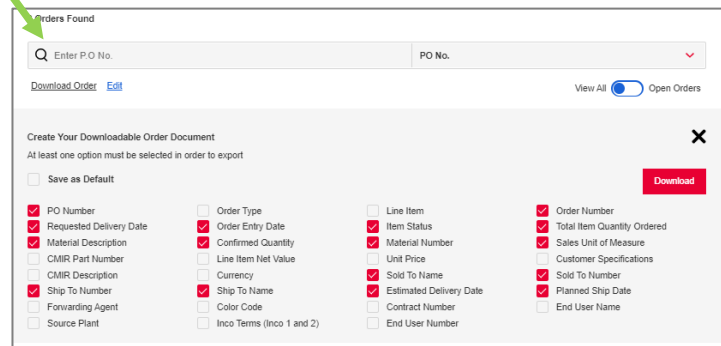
Orders Found

Enter P.O No.

PO No.

Download Order Edit

View All Open Orders

Create Your Downloadable Order Document

At least one option must be selected in order to export

Save as Default

Download

PO Number
Requested Delivery Date
Material Description
CMIR Part Number
CMIR Description
Ship To Number
Forwarding Agent
Source Plant

Order Type
Order Entry Date
Confirmed Quantity
Line Item Net Value
Currency
Ship To Name
Color Code
Inco Terms (Inco 1 and 2)

Line Item
Item Status
Material Number
Unit Price
Sold To Name
Estimated Delivery Date
Contract Number
End User Number

Order Number
Total Item Quantity Ordered
Sales Unit of Measure
Customer Specifications
Sold To Number
Planned Ship Date
End User Name